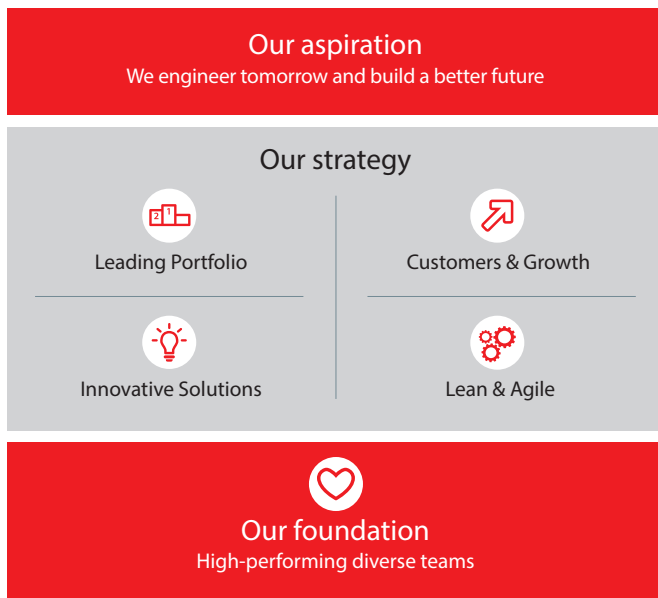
Our aspiration
We engineer tomorrow and build a better future

Our strategy

2 1

Leading Portfolio

Customers & Growth

Innovative Solutions

Lean & Agile

Our foundation
High-performing diverse teams